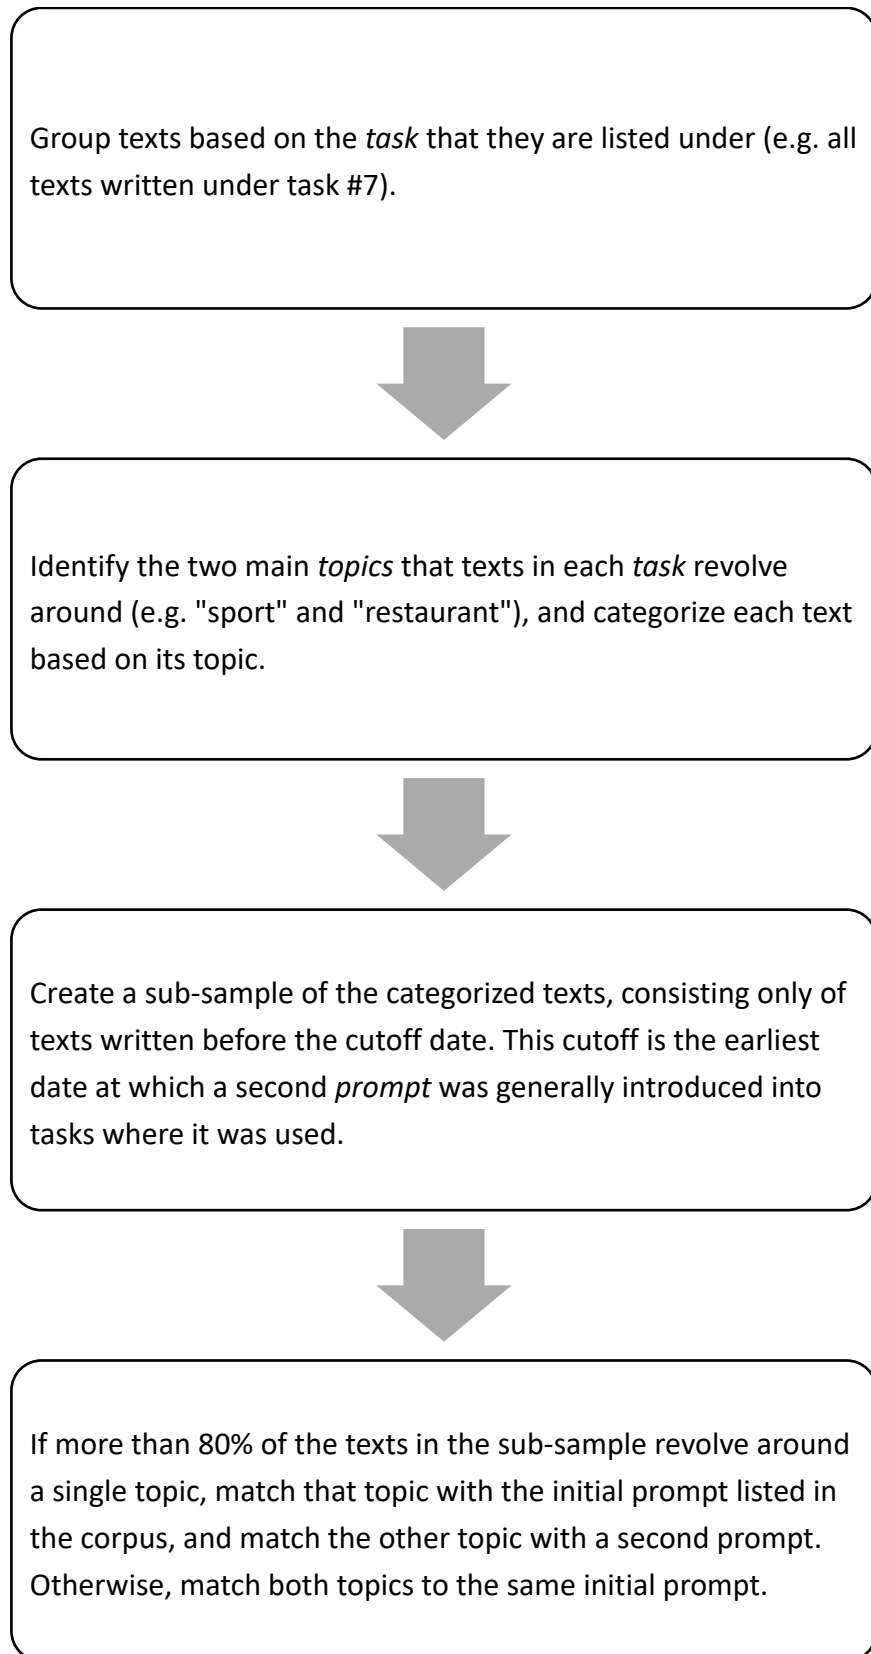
Group texts based on the task that they are listed under (e.g. all texts written under task #7).

Identify the two main topics that texts in each task revolve around (e.g. "sport" and "restaurant"), and categorize each text based on its topic.

Create a sub-sample of the categorized texts, consisting only of texts written before the cutoff date. This cutoff is the earliest date at which a second prompt was generally introduced into tasks where it was used.

If more than 80% of the texts in the sub-sample revolve around a single topic, match that topic with the initial prompt listed in the corpus, and match the other topic with a second prompt. Otherwise, match both topics to the same initial prompt.